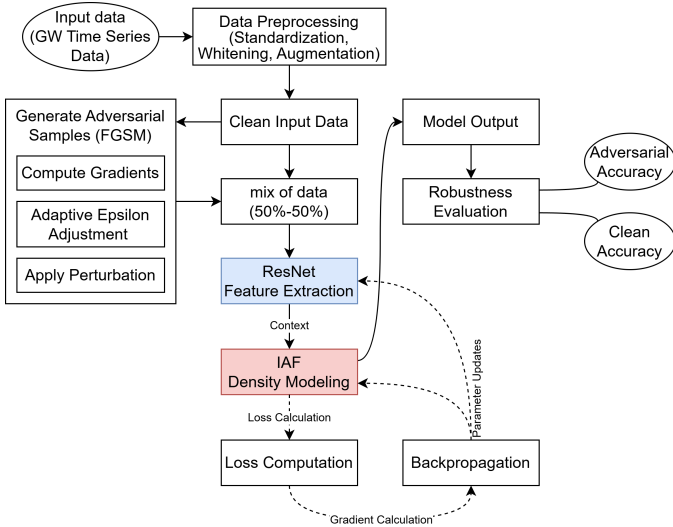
Input data (GW Time Series Data)

Data Preprocessing (Standardization, Whitening, Augmentation)

Generate Adversarial Samples (FGSM)

Compute Gradients

Adaptive Epsilon Adjustment

Apply Perturbation

Clean Input Data

mix of data (50%-50%)

ResNet Feature Extraction

Context

IAF Density Modeling

Loss Calculation

Loss Computation

Gradient Calculation

Backpropagation

Parameter Updates

Model Output

Robustness Evaluation

Adversarial Accuracy

Clean Accuracy